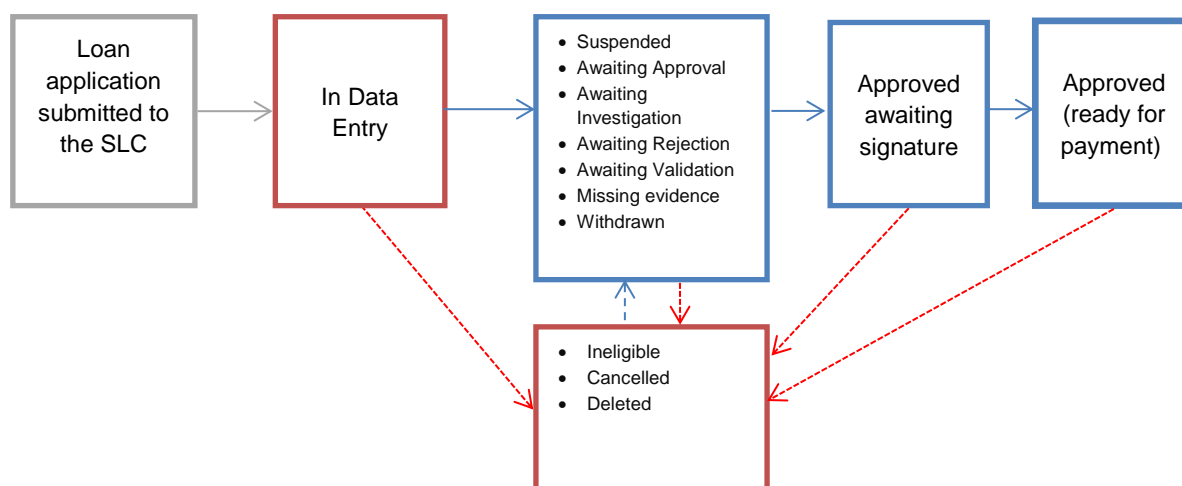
Loan application submitted to the SLC

In Data Entry

- Suspended
- Awaiting Approval
- Awaiting Investigation
- Awaiting Rejection
- Awaiting Validation
- Missing evidence
- Withdrawn

Approved awaiting signature

Approved (ready for payment)

- Ineligible
- Cancelled
- Deleted